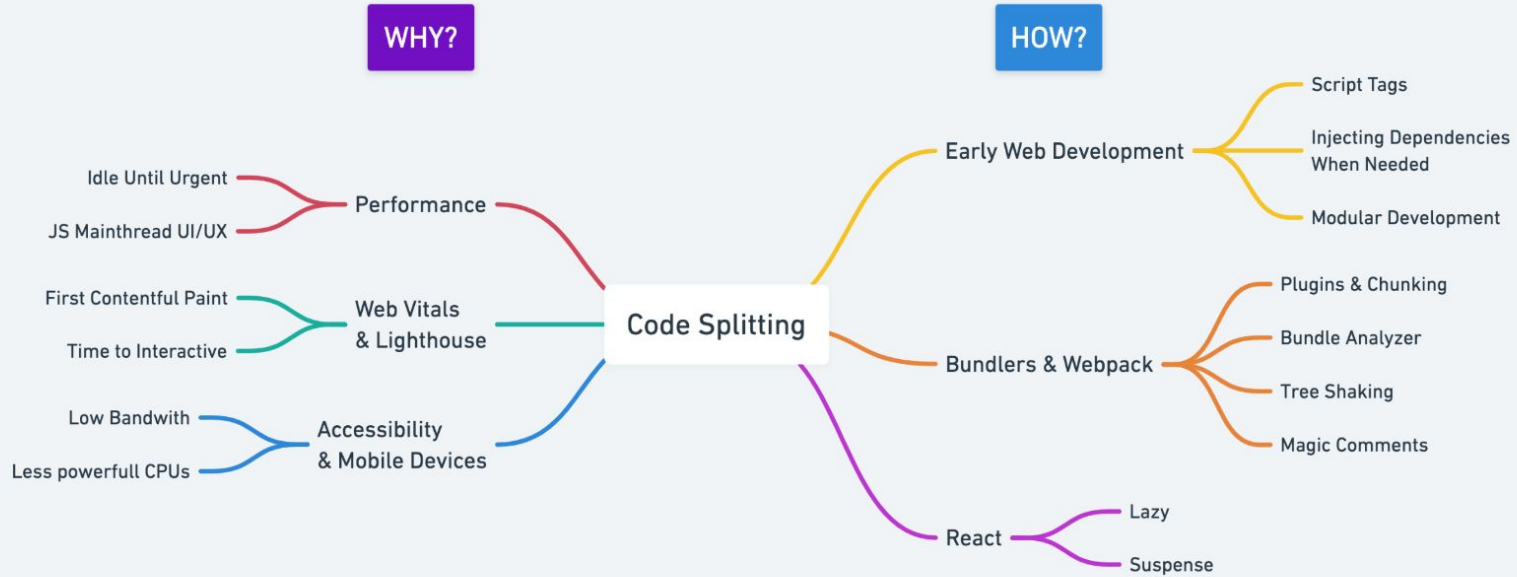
WHY?

HOW?

Code Splitting

Performance

Idle Until Urgent

JS Mainthread UI/UX

Web Vitals & Lighthouse

First Contentful Paint

Time to Interactive

Accessibility & Mobile Devices

Low Bandwith

Less powerfull CPUs

Early Web Development

Script Tags

Injecting Dependencies When Needed

Modular Development

Bundlers & Webpack

Plugins & Chunking

Bundle Analyzer

Tree Shaking

Magic Comments

React

Lazy

Suspense